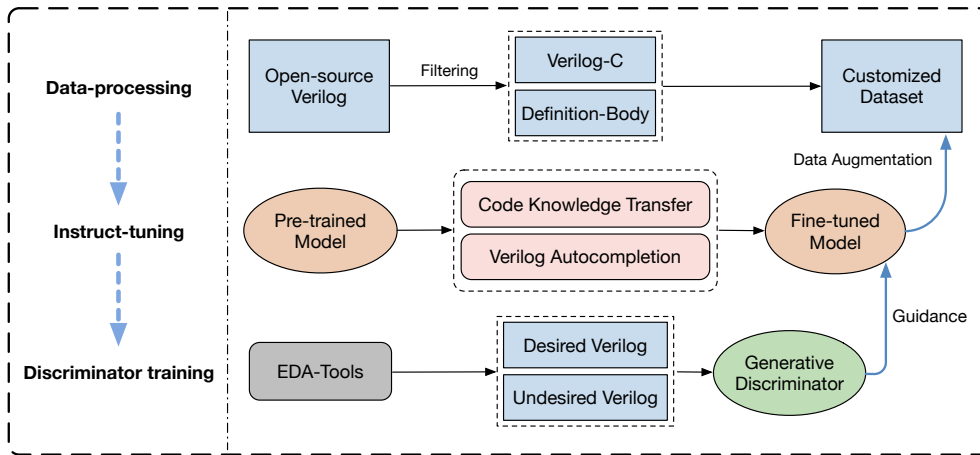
Data-processing

Instruct-tuning

Discriminator training

Open-source Verilog

Filtering

Verilog-C

Definition-Body

Customized Dataset

Data Augmentation

Pre-trained Model

Code Knowledge Transfer

Verilog Autocompletion

Fine-tuned Model

Guidance

EDA-Tools

Desired Verilog

Undesired Verilog

Generative Discriminator